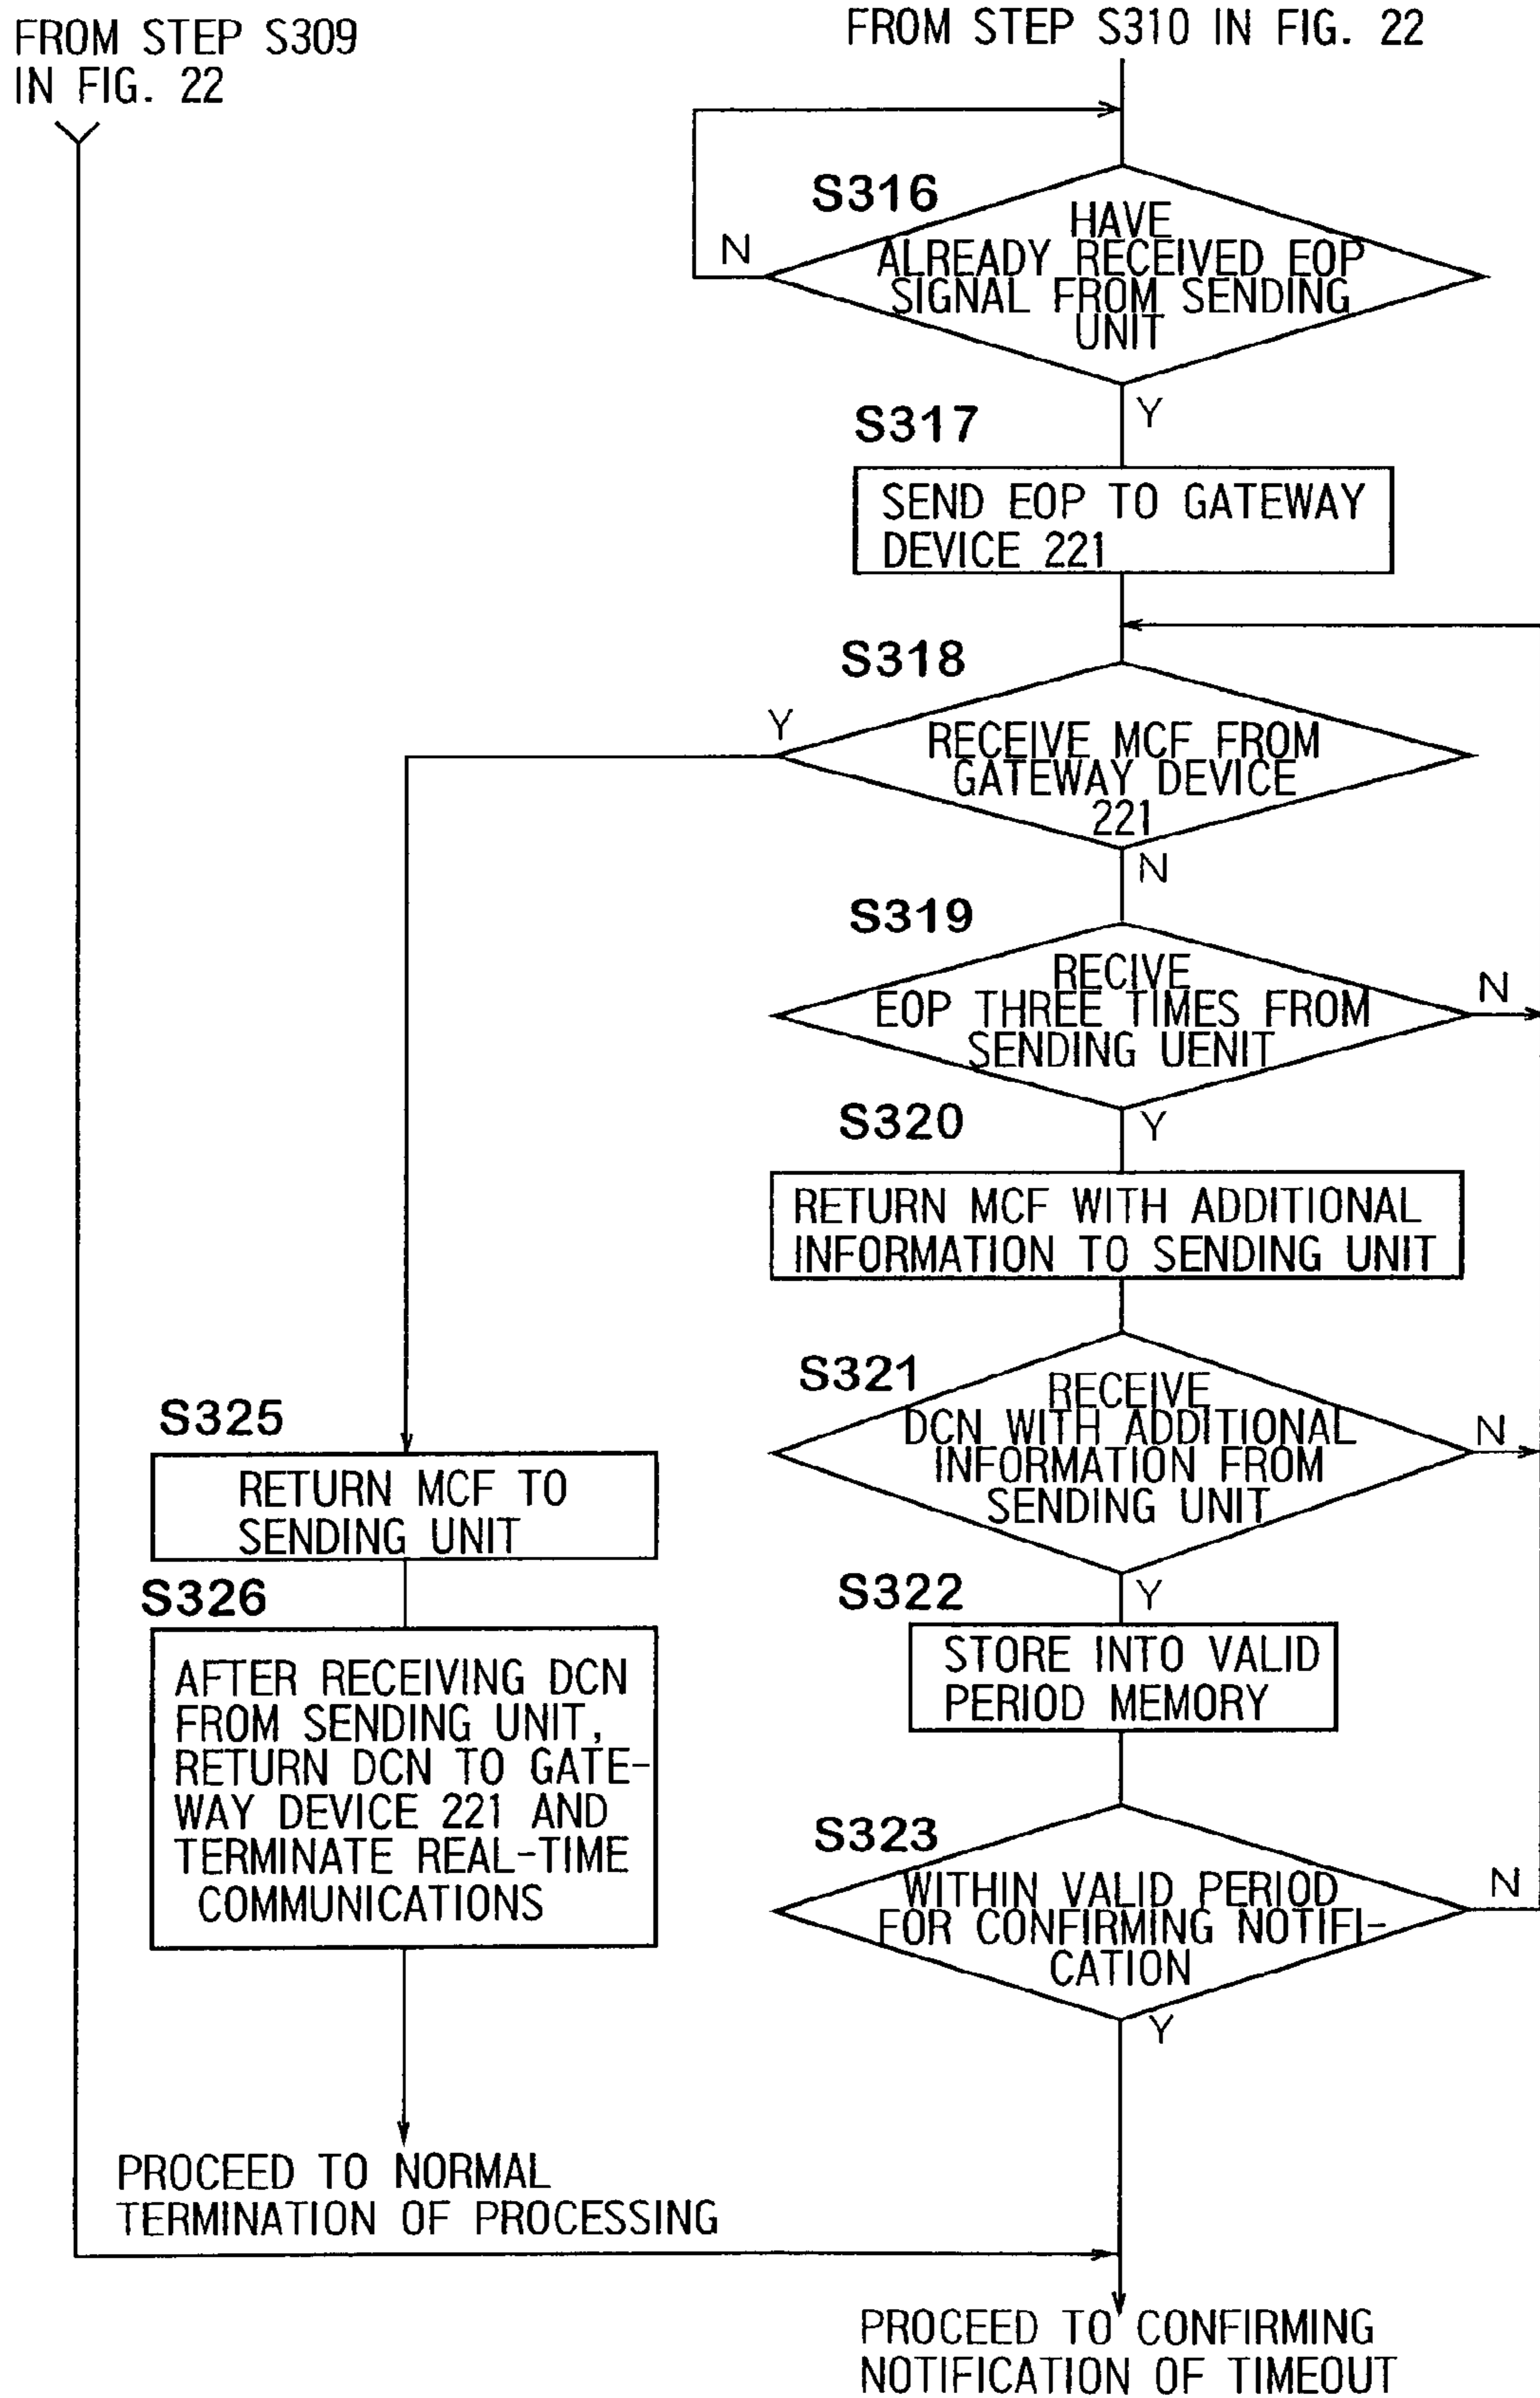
FROM STEP S309 IN FIG. 22

FROM STEP S310 IN FIG. 22

S316

HAVE ALREADY RECEIVED EOP SIGNAL FROM SENDING UNIT

N

Y

S317

SEND EOP TO GATEWAY DEVICE 221

S318

Y

RECEIVE MCF FROM GATEWAY DEVICE 221

N

S319

RECIVE EOP THREE TIMES FROM SENDING UENIT

N

S320

Y

RETURN MCF WITH ADDITIONAL INFORMATION TO SENDING UNIT

S321

RECEIVE DCN WITH ADDITIONAL INFORMATION FROM SENDING UNIT

N

S325

RETURN MCF TO SENDING UNIT

S326

AFTER RECEIVING DCN FROM SENDING UNIT, RETURN DCN TO GATEWAY DEVICE 221 AND TERMINATE REAL-TIME COMMUNICATIONS

S322

Y

STORE INTO VALID PERIOD MEMORY

S323

WITHIN VALID PERIOD FOR CONFIRMING NOTIFICATION

N

Y

PROCEED TO NORMAL TERMINATION OF PROCESSING

PROCEED TO CONFIRMING NOTIFICATION OF TIMEOUT